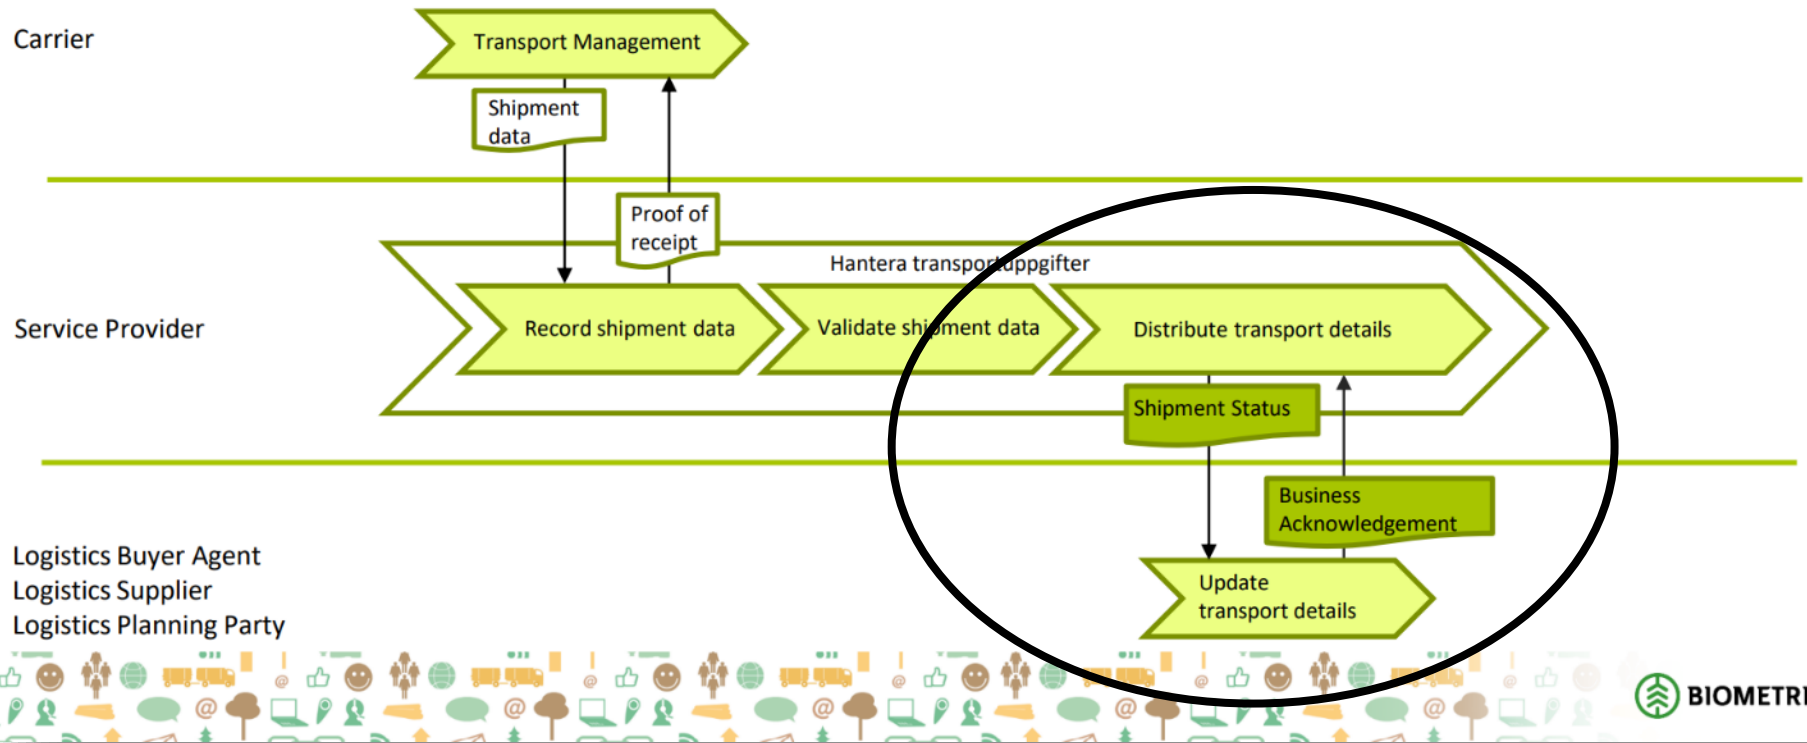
Carrier

Transport Management

Shipment data

Proof of receipt

Hantera transportuppgifter

Service Provider

Record shipment data

Validate shipment data

Distribute transport details

Shipment Status

Business Acknowledgement

Logistics Buyer Agent
Logistics Supplier
Logistics Planning Party

Update transport details

BIOMETR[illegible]